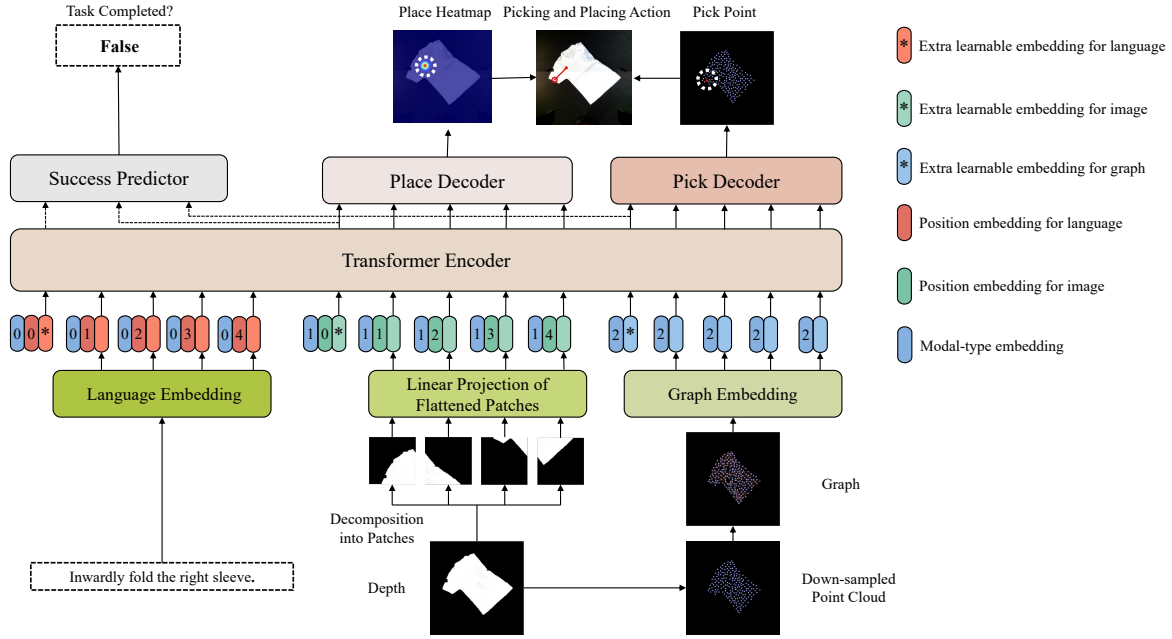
Task Completed?

False

Place Heatmap

Picking and Placing Action

Pick Point

Success Predictor

Place Decoder

Pick Decoder

Transformer Encoder

0 0 *

0 1

0 2

0 3

0 4

1 0 *

1 1

1 2

1 3

1 4

2 *

2

2

2

2

Language Embedding

Linear Projection of Flattened Patches

Graph Embedding

Graph

Decomposition into Patches

Depth

Down-sampled Point Cloud

Inwardly fold the right sleeve.

* Extra learnable embedding for language

* Extra learnable embedding for image

* Extra learnable embedding for graph

Position embedding for language

Position embedding for image

Modal-type embedding